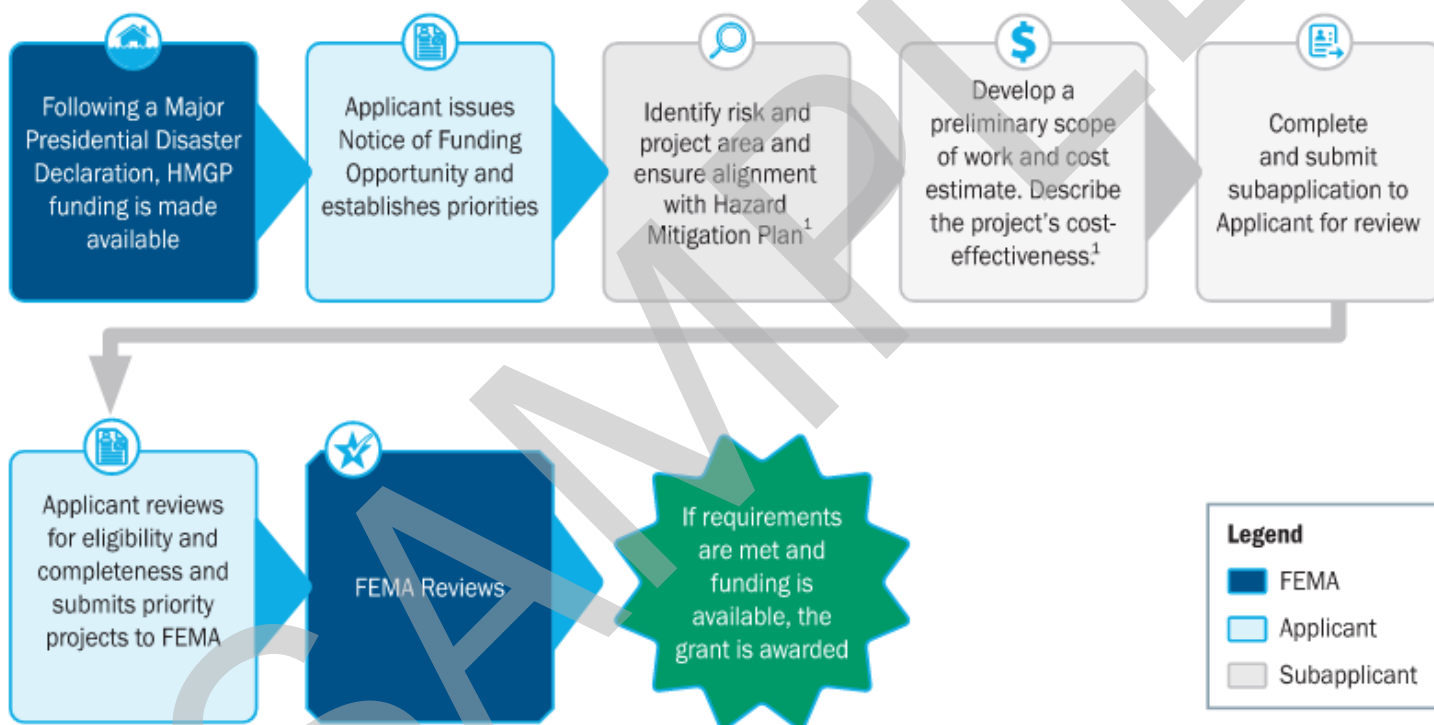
Following a Major Presidential Disaster Declaration, HMGP funding is made available

Applicant issues Notice of Funding Opportunity and establishes priorities

Identify risk and project area and ensure alignment with Hazard Mitigation Plan$^1$

Develop a preliminary scope of work and cost estimate. Describe the project's cost-effectiveness.$^1$

Complete and submit subapplication to Applicant for review

Applicant reviews for eligibility and completeness and submits priority projects to FEMA

FEMA Reviews

If requirements are met and funding is available, the grant is awarded

Legend
FEMA
Applicant
Subapplicant

SAMPLE